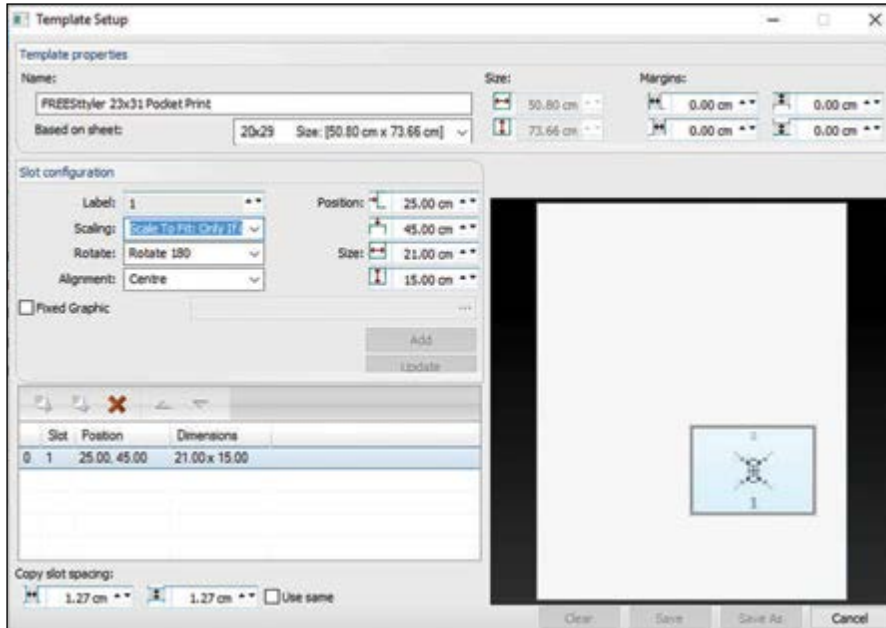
Template Setup

Template properties

Name:

FREEStyler 23x31 Pocket Print

Based on sheet: 20x29 Size: [50.80 cm x 73.66 cm]

Size:

50.80 cm

73.66 cm

Margins:

0.00 cm

0.00 cm

0.00 cm

0.00 cm

Slot configuration

Label: 1

Scaling: Scale To Fit: Only If

Rotate: Rotate 180

Alignment: Centre

Position: 25.00 cm

45.00 cm

Size: 21.00 cm

15.00 cm

Fixed Graphic

...

Add

Update

| | Slot | Position | Dimensions |
|---|---|---|---|
| 0 | 1 | 25.00, 45.00 | 21.00 x 15.00 |

Copy slot spacing:

1.27 cm

1.27 cm

Use same

1

1

Clear

Save

Save As

Cancel